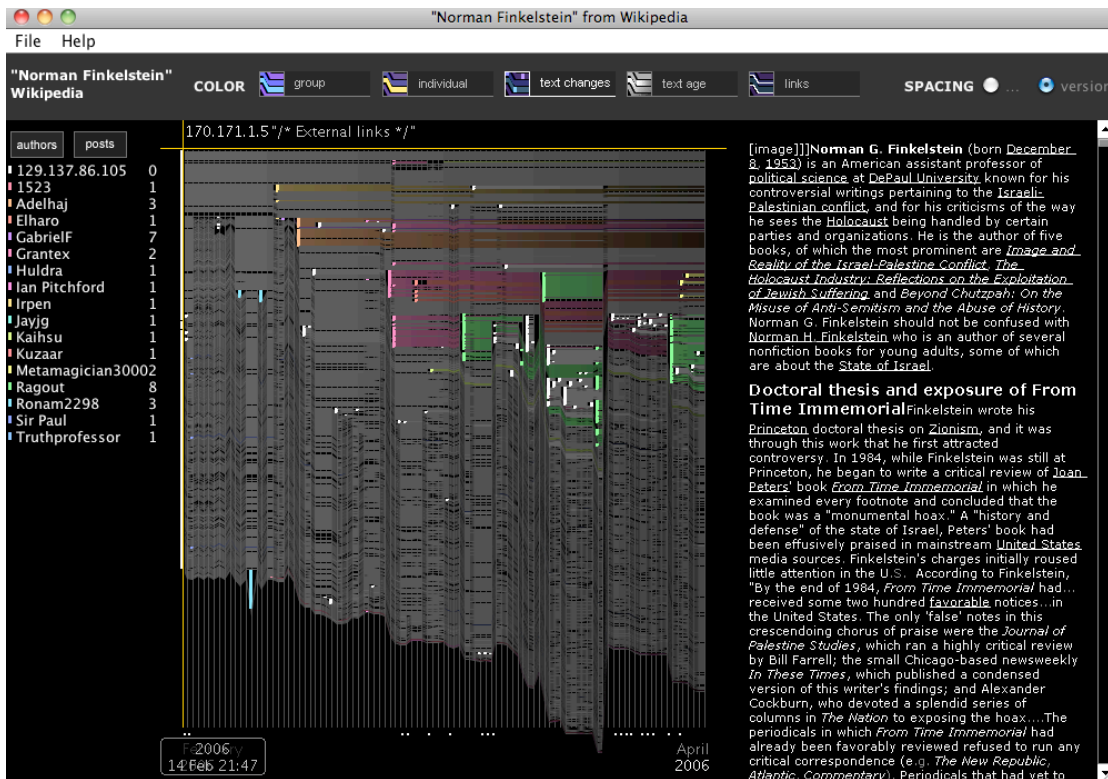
"Norman Finkelstein" from Wikipedia

File Help

"Norman Finkelstein" Wikipedia

COLOR group individual text changes text age links

SPACING ... version

authors posts

170.171.1.5"/* External links */"

| | |
|---|---|
| 129.137.86.105 | 0 |
| 1523 | 1 |
| Adelhaj | 3 |
| Elharo | 1 |
| GabrielF | 7 |
| Grantex | 2 |
| Huldra | 1 |
| Ian Pitchford | 1 |
| Irpen | 1 |
| Jayjg | 1 |
| Kaihsu | 1 |
| Kuzaar | 1 |
| Metamagician3000 | 2 |
| Ragout | 8 |
| Ronam2298 | 3 |
| Sir Paul | 1 |
| Truthprofessor | 1 |

2006
14 Feb 21:47

April
2006

[image]]]Norman G. Finkelstein (born December 8, 1953) is an American assistant professor of political science at DePaul University known for his controversial writings pertaining to the Israeli-Palestinian conflict, and for his criticisms of the way he sees the Holocaust being handled by certain parties and organizations. He is the author of five books, of which the most prominent are Image and Reality of the Israel-Palestine Conflict, The Holocaust Industry: Reflections on the Exploitation of Jewish Suffering and Beyond Chutzpah: On the Misuse of Anti-Semitism and the Abuse of History. Norman G. Finkelstein should not be confused with Norman H. Finkelstein who is an author of several nonfiction books for young adults, some of which are about the State of Israel.

Doctoral thesis and exposure of From Time ImmemorialFinkelstein wrote his Princeton doctoral thesis on Zionism, and it was through this work that he first attracted controversy. In 1984, while Finkelstein was still at Princeton, he began to write a critical review of Joan Peters' book From Time Immemorial in which he examined every footnote and concluded that the book was a "monumental hoax." A "history and defense" of the state of Israel, Peters' book had been effusively praised in mainstream United States media sources. Finkelstein's charges initially roused little attention in the U.S. According to Finkelstein, "By the end of 1984, From Time Immemorial had...received some two hundred favorable notices...in the United States. The only 'false' notes in this crescendoing chorus of praise were the Journal of Palestine Studies, which ran a highly critical review by Bill Farrell; the small Chicago-based newsweekly In These Times, which published a condensed version of this writer's findings; and Alexander Cockburn, who devoted a splendid series of columns in The Nation to exposing the hoax....The periodicals in which From Time Immemorial had already been favorably reviewed refused to run any critical correspondence (e.g. The New Republic, Atlantic, Commentary). Periodicals that had yet to